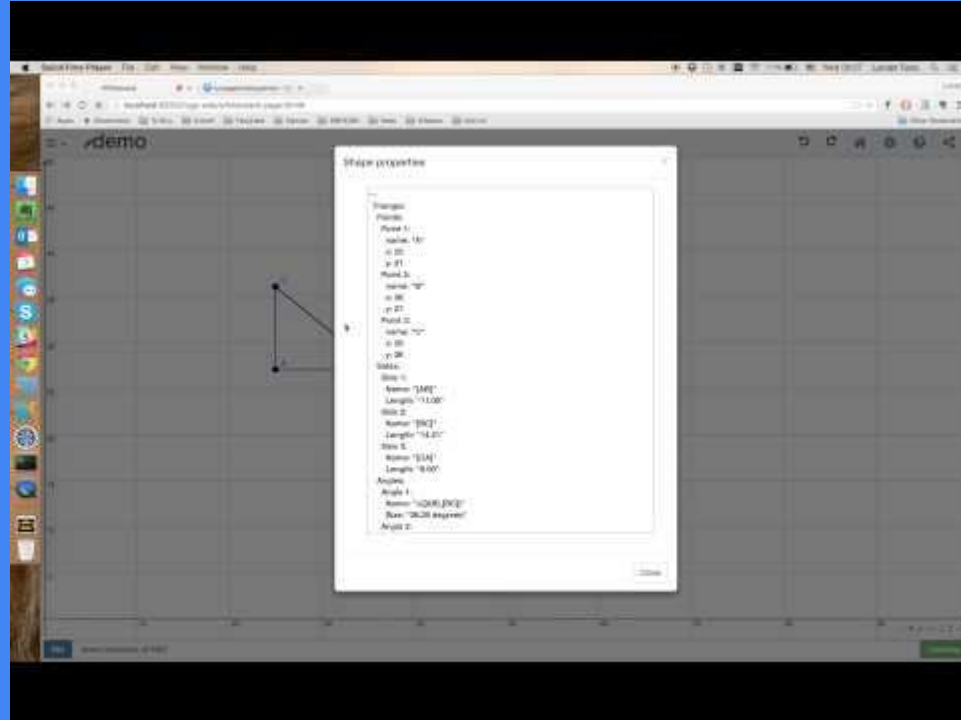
QuickTime Player File Edit View Window Help

demo

Shape properties

---
Triangle:
Points:
Point 1:
name: "A"
x: 20
y: 21
Point 2:
name: "B"
x: 36
y: 27
Point 3:
name: "C"
x: 20
y: 36
Sides:
Side 1:
Name: "[AB]"
Length: "13.00"
Side 2:
Name: "[BC]"
Length: "14.21"
Side 3:
Name: "[CA]"
Length: "8.00"
Angles:
Angle 1:
Name: "\\ANGLE[BCA]"
Size: "38.28 degrees"
Angle 2:

Close